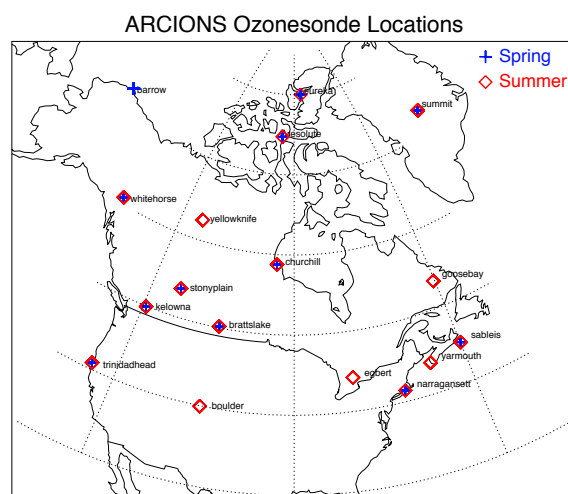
ARCIONS Ozonesonde Locations

+ Spring
◇ Summer

barrow
eureka
summit
resolute
whitehorse
yellowknife
churchill
goosebay
stonyplain
kelowna
brattslake
sableis
yarmouth
trinidadhead
egbert
narragansett
boulder